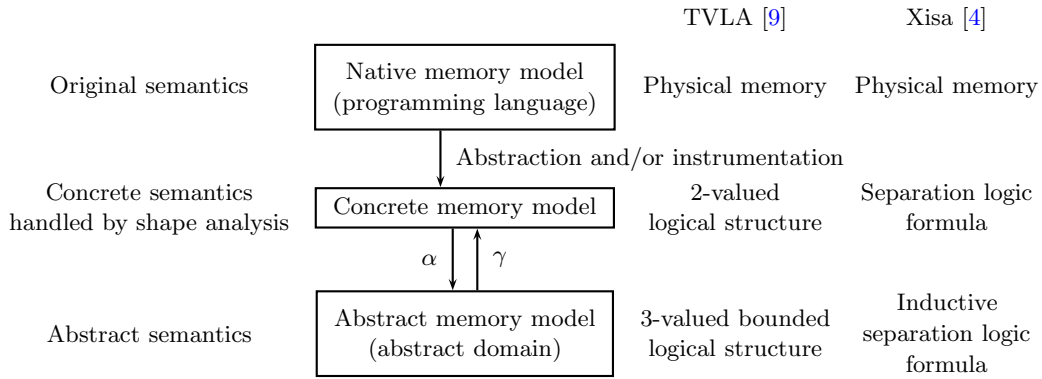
TVLA [9] Xisa [4]

Original semantics

Native memory model (programming language)

Physical memory

Physical memory

Abstraction and/or instrumentation

Concrete semantics handled by shape analysis

Concrete memory model

2-valued logical structure

Separation logic formula

$\alpha$

$\gamma$

Abstract semantics

Abstract memory model (abstract domain)

3-valued bounded logical structure

Inductive separation logic formula